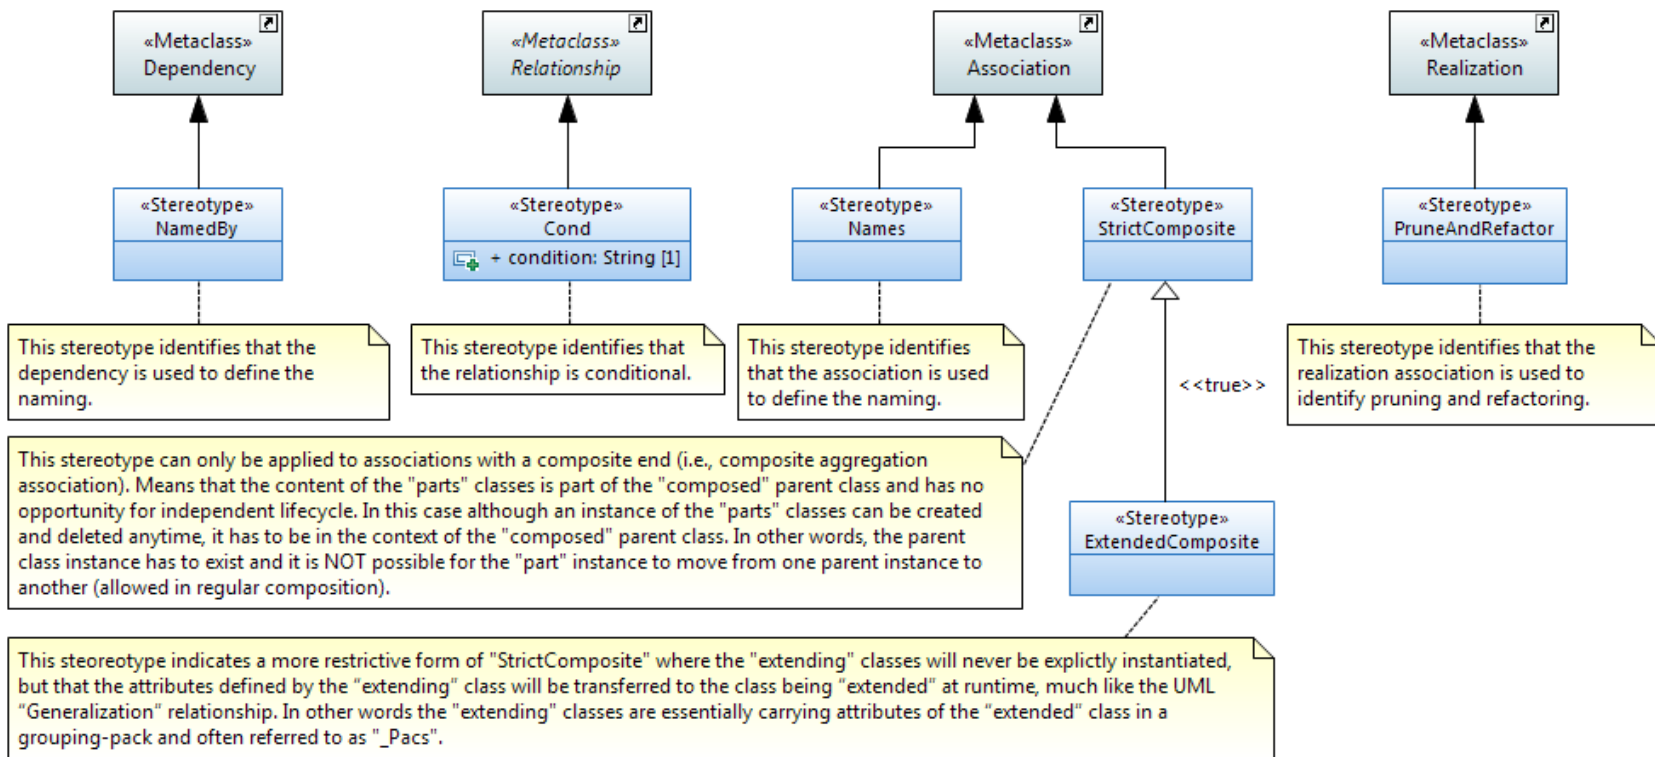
«Metaclass»
Dependency

«Metaclass»
Relationship

«Metaclass»
Association

«Metaclass»
Realization

«Stereotype»
NamedBy

«Stereotype»
Cond

+ condition: String [1]

«Stereotype»
Names

«Stereotype»
StrictComposite

«Stereotype»
PruneAndRefactor

This stereotype identifies that the dependency is used to define the naming.

This stereotype identifies that the relationship is conditional.

This stereotype identifies that the association is used to define the naming.

<<true>>

This stereotype identifies that the realization association is used to identify pruning and refactoring.

This stereotype can only be applied to associations with a composite end (i.e., composite aggregation association). Means that the content of the "parts" classes is part of the "composed" parent class and has no opportunity for independent lifecycle. In this case although an instance of the "parts" classes can be created and deleted anytime, it has to be in the context of the "composed" parent class. In other words, the parent class instance has to exist and it is NOT possible for the "part" instance to move from one parent instance to another (allowed in regular composition).

«Stereotype»
ExtendedComposite

This steoreotype indicates a more restrictive form of "StrictComposite" where the "extending" classes will never be explictly instantiated, but that the attributes defined by the "extending" class will be transferred to the class being "extended" at runtime, much like the UML "Generalization" relationship. In other words the "extending" classes are essentially carrying attributes of the "extended" class in a grouping-pack and often referred to as "_Pacs".